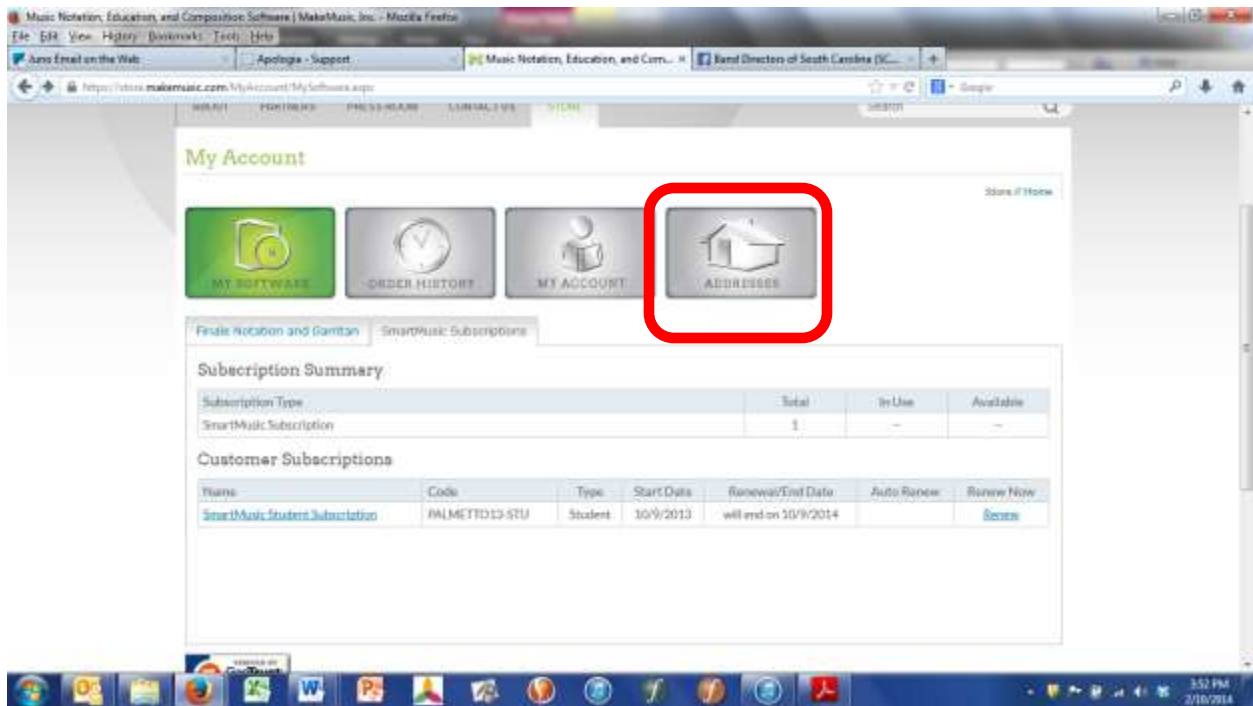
Music Notation, Education, and Composition Software | MakeMusic, Inc. - Mozilla Firefox

File Edit View History Bookmarks Tools Help

Juno Email on the Web | Apologia - Support | Music Notation, Education, and Com... | Band Directors of South Carolina (SC...

https://store.makemusic.com/MyAccount/MySoftware.aspx

Google

ABOUT PARTNERS PRESS ROOM CONTACT US STORE

Search

My Account

Store // Home

MY SOFTWARE

ORDER HISTORY

MY ACCOUNT

ADDRESSES

Finale Notation and Garritan | SmartMusic Subscriptions

Subscription Summary

| Subscription Type | Total | In Use | Available |
|---|---|---|---|
| SmartMusic Subscription | 1 | -- | -- |

Customer Subscriptions

| Name | Code | Type | Start Date | Renewal/End Date | Auto Renew | Renew Now |
|---|---|---|---|---|---|---|
| SmartMusic Student Subscription | PALMETTO13-STU | Student | 10/9/2013 | will end on 10/9/2014 | | Renew |

3:52 PM
2/10/2014